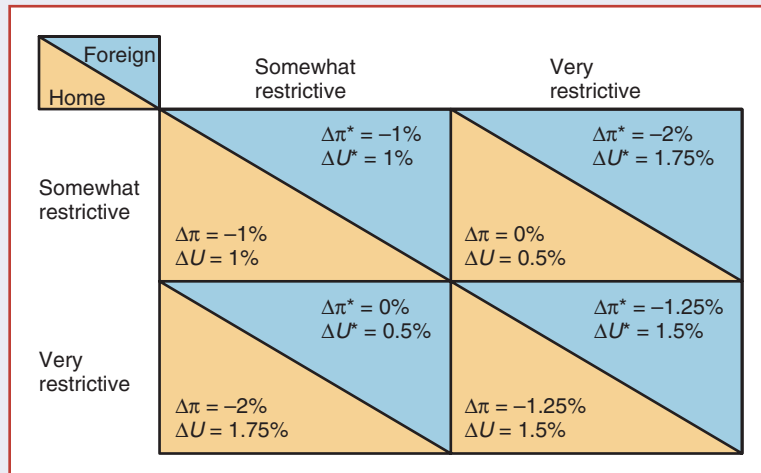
| Foreign / Home | Somewhat restrictive | Very restrictive |
|---|---|---|
| Somewhat restrictive | $\Delta\pi^* = -1\%$ $\Delta U^* = 1\%$ $\Delta\pi = -1\%$ $\Delta U = 1\%$ | $\Delta\pi^* = -2\%$ $\Delta U^* = 1.75\%$ $\Delta\pi = 0\%$ $\Delta U = 0.5\%$ |
| Very restrictive | $\Delta\pi^* = 0\%$ $\Delta U^* = 0.5\%$ $\Delta\pi = -2\%$ $\Delta U = 1.75\%$ | $\Delta\pi^* = -1.25\%$ $\Delta U^* = 1.5\%$ $\Delta\pi = -1.25\%$ $\Delta U = 1.5\%$ |